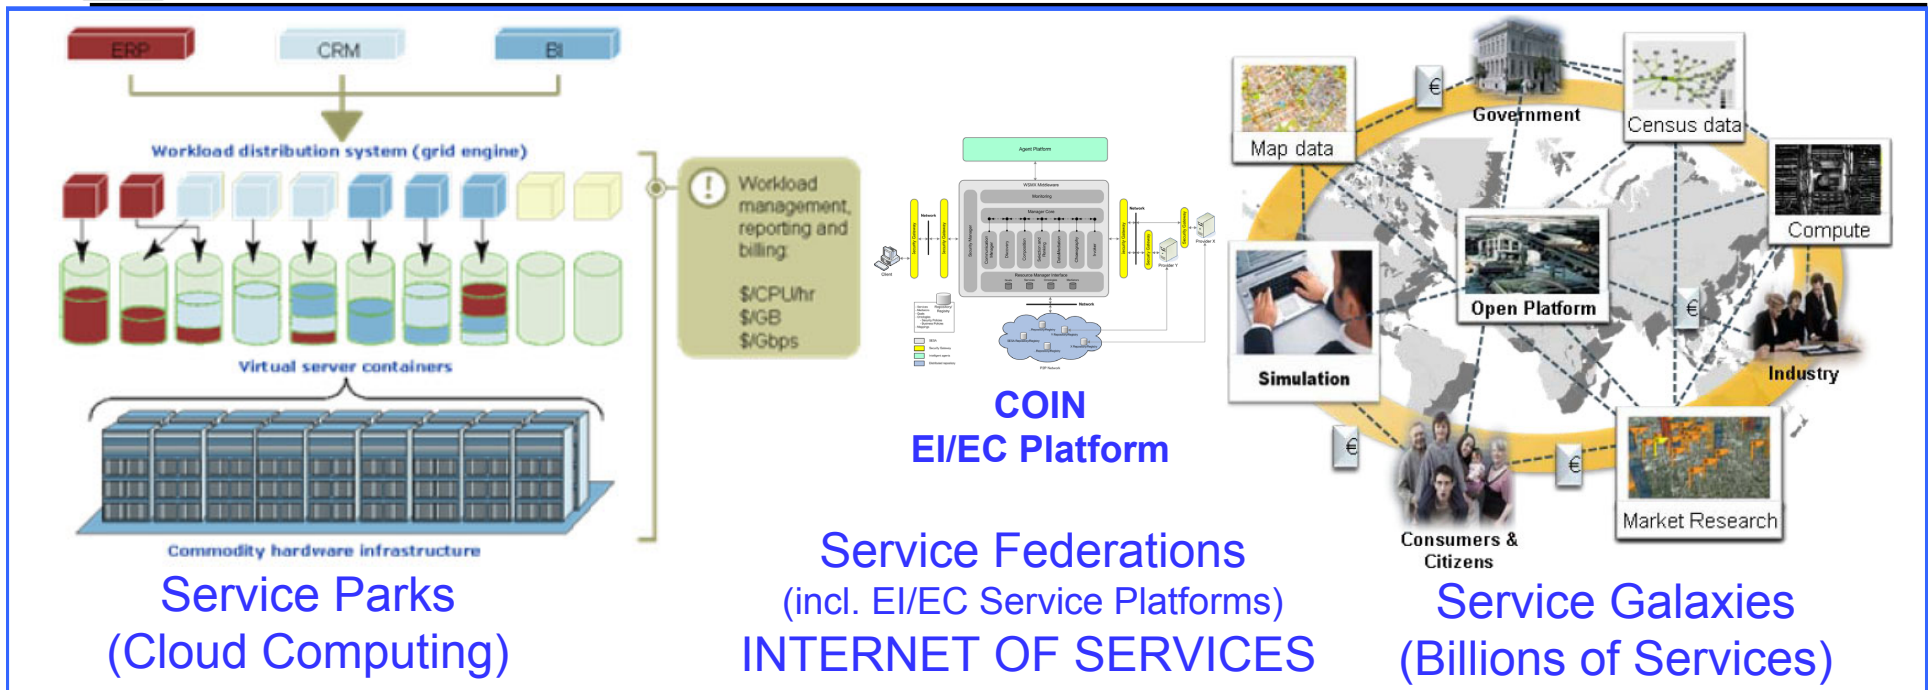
ERP
CRM
BI
Workload distribution system (grid engine)
Virtual server containers
Commodity hardware infrastructure
Workload management, reporting and billing:
$/CPU/hr
$/GB
$/Gbps
Service Parks
(Cloud Computing)

Agent Platform
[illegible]
COIN
EI/EC Platform

Service Federations
(incl. EI/EC Service Platforms)
INTERNET OF SERVICES

Map data
€
Government
Census data
Compute
Open Platform
€
Simulation
Industry
€
€
Market Research
Consumers & Citizens
Service Galaxies
(Billions of Services)